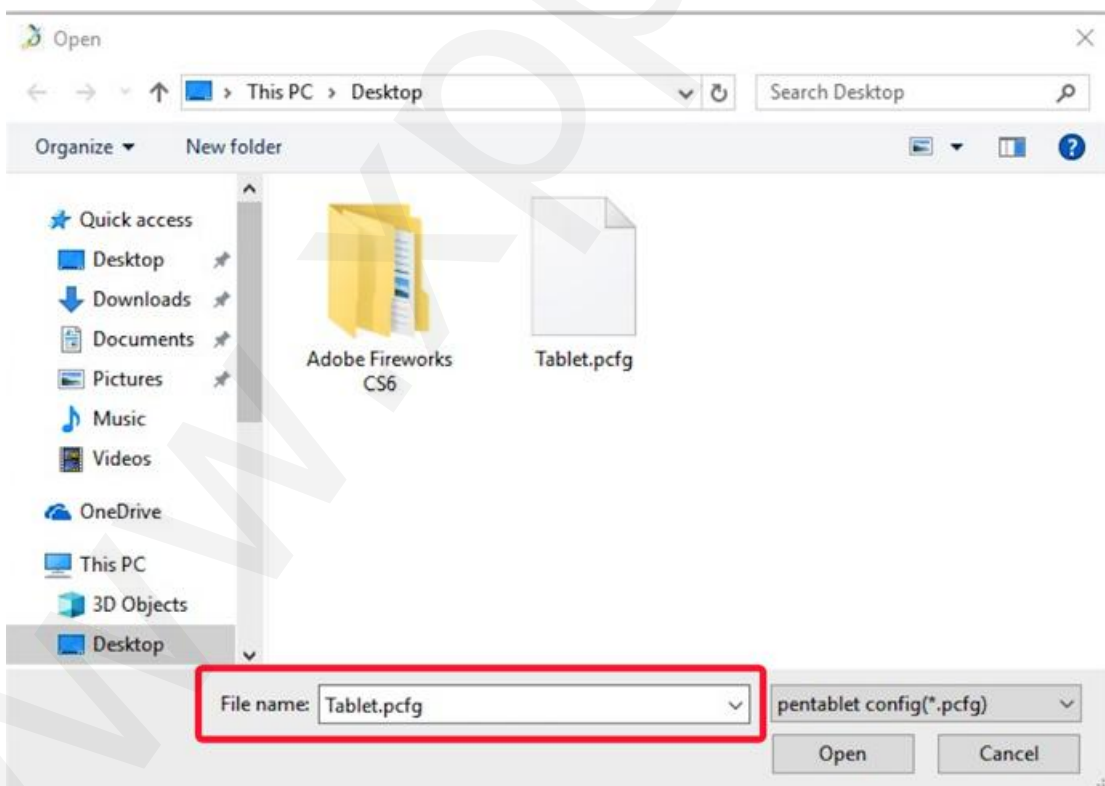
Open

This PC > Desktop

Search Desktop

Organize ▾ New folder

Quick access
Desktop
Downloads
Documents
Pictures
Music
Videos
OneDrive
This PC
3D Objects
Desktop

Adobe Fireworks CS6

Tablet.pcfg

File name: Tablet.pcfg

pentablet config(*.pcfg)

Open

Cancel